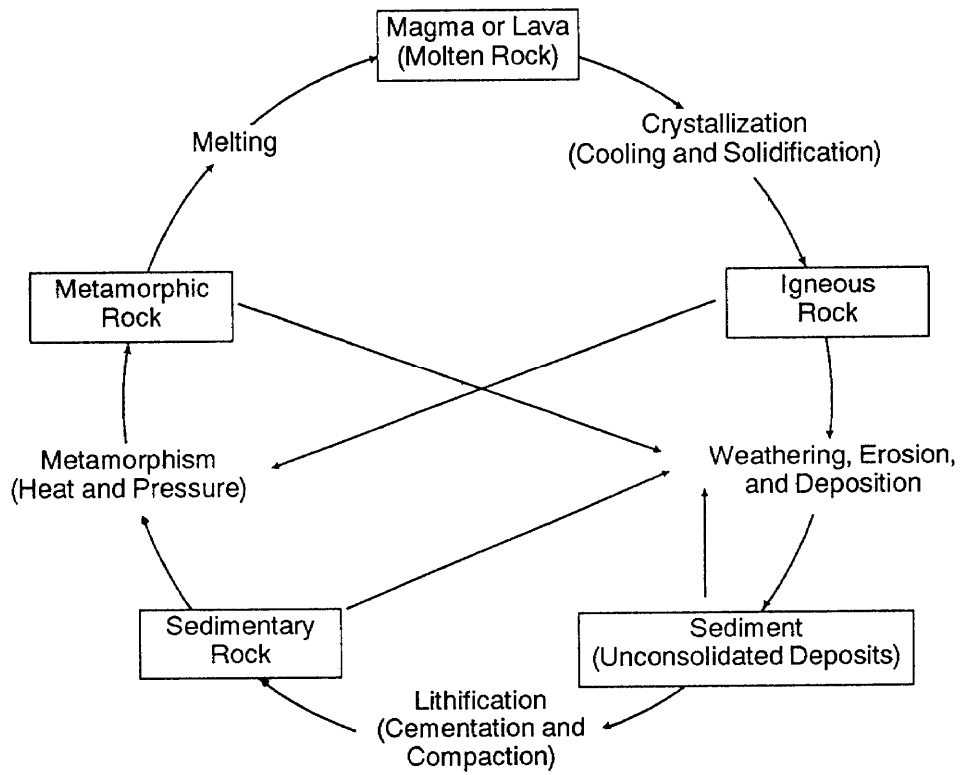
Magma or Lava
(Molten Rock)

Crystallization
(Cooling and Solidification)

Melting

Metamorphic
Rock

Igneous
Rock

Metamorphism
(Heat and Pressure)

Weathering, Erosion,
and Deposition

Sedimentary
Rock

Sediment
(Unconsolidated Deposits)

Lithification
(Cementation and
Compaction)